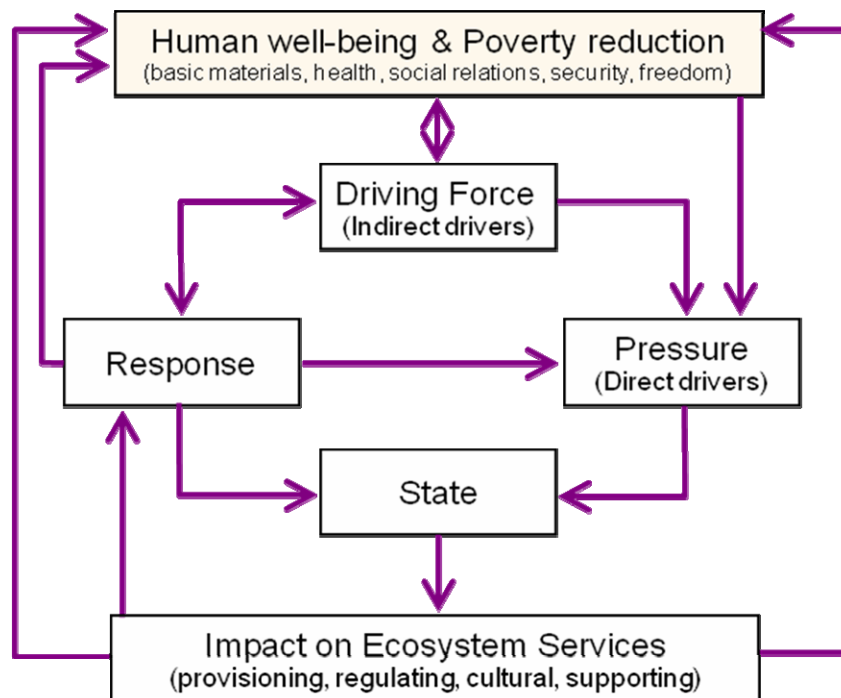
Human well-being & Poverty reduction
(basic materials, health, social relations, security, freedom)

Driving Force
(Indirect drivers)

Response

Pressure
(Direct drivers)

State

Impact on Ecosystem Services
(provisioning, regulating, cultural, supporting)